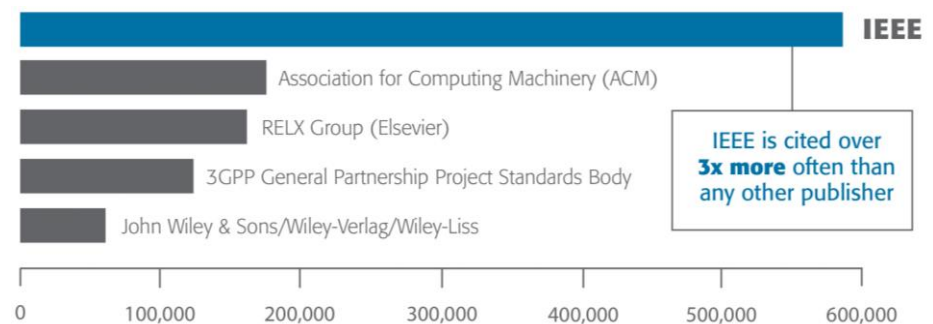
IEEE

Association for Computing Machinery (ACM)

RELX Group (Elsevier)

3GPP General Partnership Project Standards Body

John Wiley & Sons/Wiley-Verlag/Wiley-Liss

IEEE is cited over **3x more** often than any other publisher

0
100,000
200,000
300,000
400,000
500,000
600,000